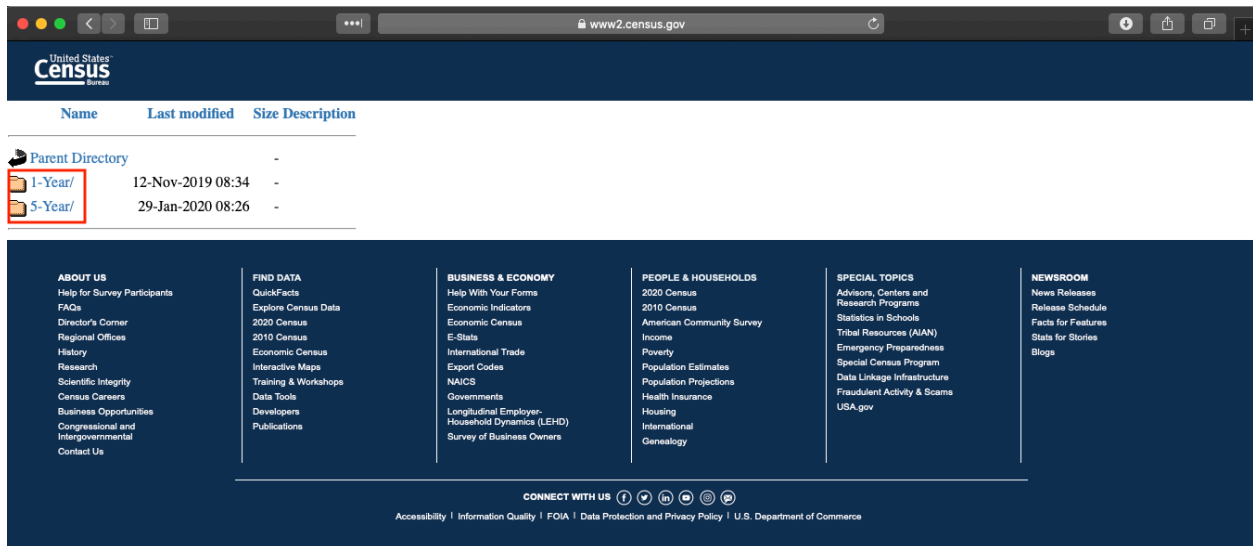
www2.census.gov

United States Census Bureau

| Name | Last modified | Size Description |
|---|---|---|
| Parent Directory | | - |
| 1-Year/ | 12-Nov-2019 08:34 | - |
| 5-Year/ | 29-Jan-2020 08:26 | - |

ABOUT US
Help for Survey Participants
FAQs
Director's Corner
Regional Offices
History
Research
Scientific Integrity
Census Careers
Business Opportunities
Congressional and Intergovernmental
Contact Us

FIND DATA
QuickFacts
Explore Census Data
2020 Census
2010 Census
Economic Census
Interactive Maps
Training & Workshops
Data Tools
Developers
Publications

BUSINESS & ECONOMY
Help With Your Forms
Economic Indicators
Economic Census
E-Stats
International Trade
Export Codes
NAICS
Governments
Longitudinal Employer-Household Dynamics (LEHD)
Survey of Business Owners

PEOPLE & HOUSEHOLDS
2020 Census
2010 Census
American Community Survey
Income
Poverty
Population Estimates
Population Projections
Health Insurance
Housing
International
Genealogy

SPECIAL TOPICS
Advisors, Centers and Research Programs
Statistics in Schools
Tribal Resources (AIAN)
Emergency Preparedness
Special Census Program
Data Linkage Infrastructure
Fraudulent Activity & Scams
USA.gov

NEWSROOM
News Releases
Release Schedule
Facts for Features
Stats for Stories
Blogs

CONNECT WITH US

Accessibility | Information Quality | FOIA | Data Protection and Privacy Policy | U.S. Department of Commerce